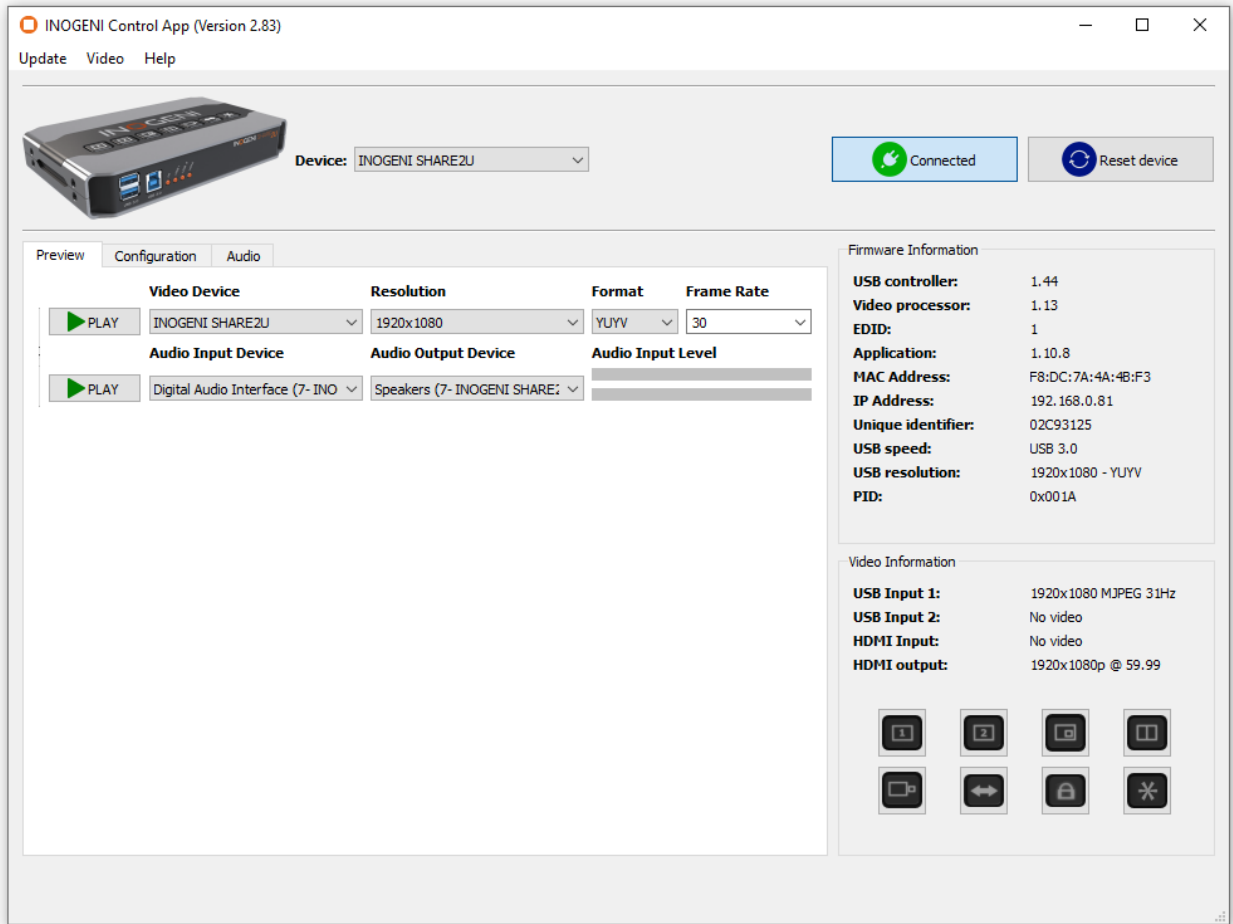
INOGENI Control App (Version 2.83)

Update Video Help

INOGENI

Device: INOGENI SHARE2U

Connected

Reset device

Preview Configuration Audio

| | Video Device | Resolution | Format | Frame Rate |
|---|---|---|---|---|
| PLAY | INOGENI SHARE2U | 1920x1080 | YUYV | 30 |

| | Audio Input Device | Audio Output Device | Audio Input Level |
|---|---|---|---|
| PLAY | Digital Audio Interface (7- INO | Speakers (7- INOGENI SHARE2 | |

Firmware Information

| | |
|---|---|
| USB controller: | 1.44 |
| Video processor: | 1.13 |
| EDID: | 1 |
| Application: | 1.10.8 |
| MAC Address: | F8:DC:7A:4A:4B:F3 |
| IP Address: | 192.168.0.81 |
| Unique identifier: | 02C93125 |
| USB speed: | USB 3.0 |
| USB resolution: | 1920x1080 - YUYV |
| PID: | 0x001A |

Video Information

| | |
|---|---|
| USB Input 1: | 1920x1080 MJPEG 31Hz |
| USB Input 2: | No video |
| HDMI Input: | No video |
| HDMI output: | 1920x1080p @ 59.99 |

1 2